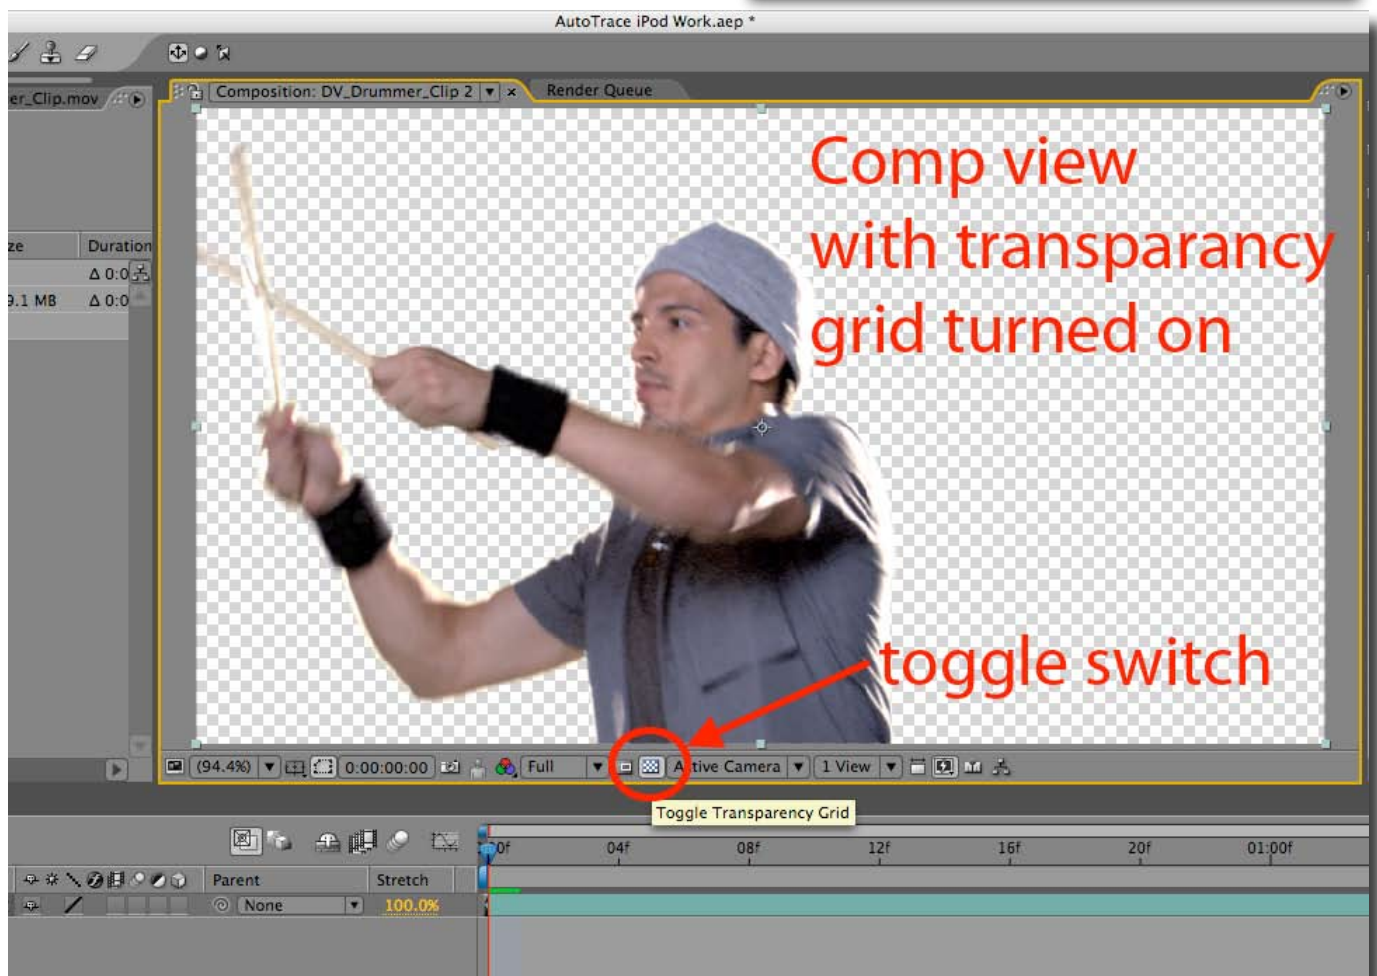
AutoTrace iPod Work.aep *

er_Clip.mov

Composition: DV_Drummer_Clip 2 ×

Render Queue

ze

Duration

Δ 0:0

9.1 MB

Δ 0:0

Comp view with transparancy grid turned on

toggle switch

(94.4%)

0:00:00:00

Full

A tive Camera

1 View

Toggle Transparency Grid

0f

04f

08f

12f

16f

20f

01:00f

Parent

Stretch

None

100.0%